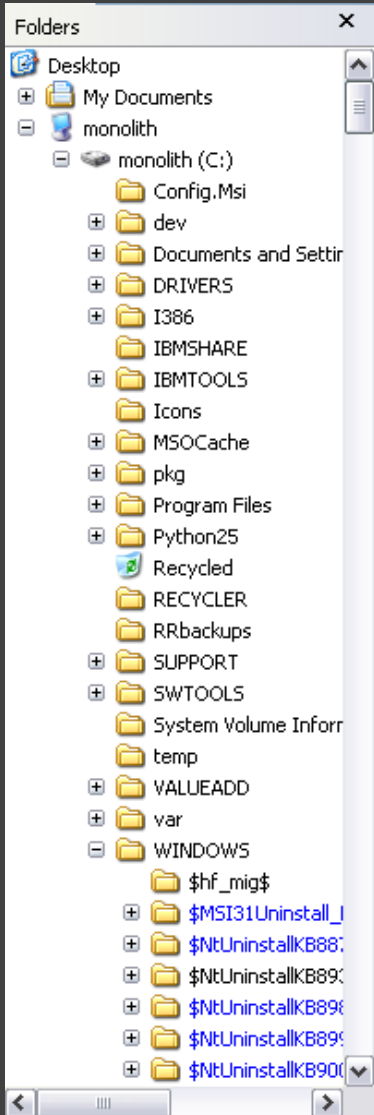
Folders ×

Desktop
My Documents
monolith
monolith (C:)
Config.Msi
dev
Documents and Settin
DRIVERS
I386
IBMSHARE
IBMTOOLS
Icons
MSOCache
pkg
Program Files
Python25
Recycled
RECYCLER
RRbackups
SUPPORT
SWTOOLS
System Volume Inforn
temp
VALUEADD
var
WINDOWS
$hf_mig$
$MSI31Uninstall_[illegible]
$NtUninstallKB887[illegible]
$NtUninstallKB893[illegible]
$NtUninstallKB898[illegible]
$NtUninstallKB899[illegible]
$NtUninstallKB900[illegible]